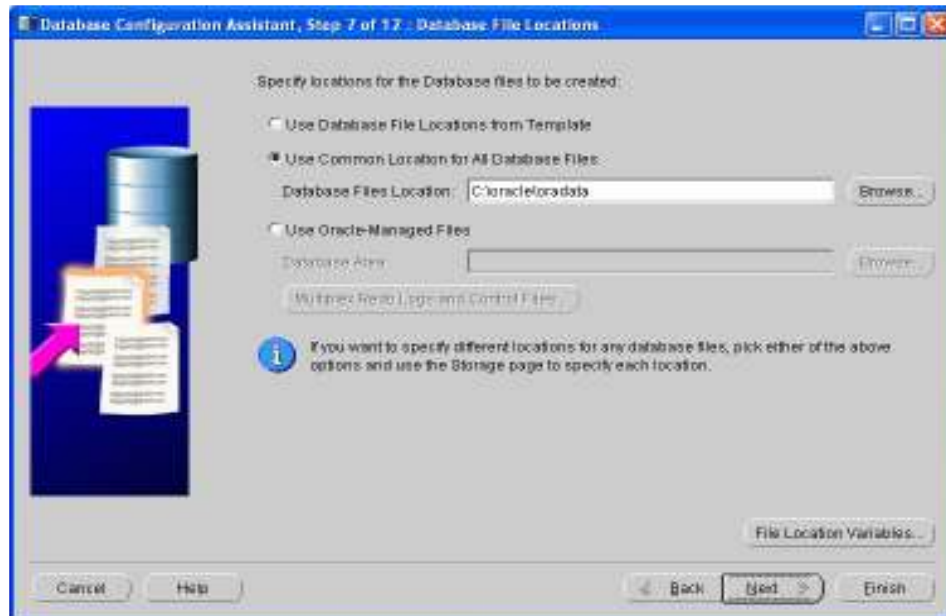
Database Configuration Assistant, Step 7 of 12 : Database File Locations

Specify locations for the Database files to be created:

Use Database File Locations from Template

Use Common Location for All Database Files

Database Files Location: C:\oracle\oradata

Browse...

Use Oracle-Managed Files

Database Area:

Browse...

Multiplex Redo Logs and Control Files...

If you want to specify different locations for any database files, pick either of the above options and use the Storage page to specify each location.

File Location Variables...

Cancel

Help

Back

Next

Finish